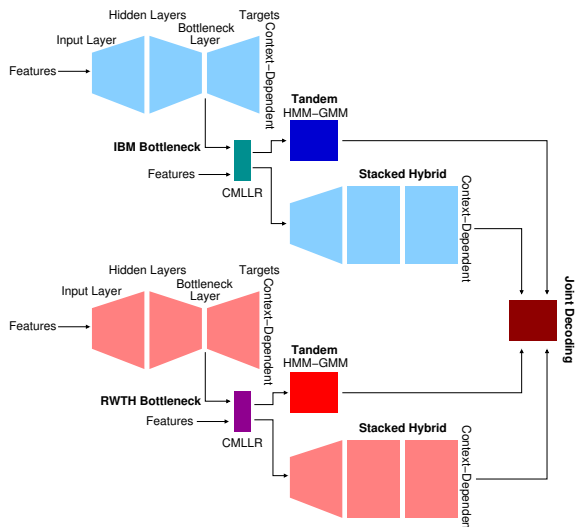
Hidden Layers

Bottleneck Layer

Targets

Input Layer

Context–Dependent

Features

Tandem

HMM–GMM

IBM Bottleneck

Features

CMLLR

Stacked Hybrid

Context–Dependent

Joint Decoding

Hidden Layers

Bottleneck Layer

Targets

Input Layer

Context–Dependent

Features

Tandem

HMM–GMM

RWTH Bottleneck

Features

CMLLR

Stacked Hybrid

Context–Depender